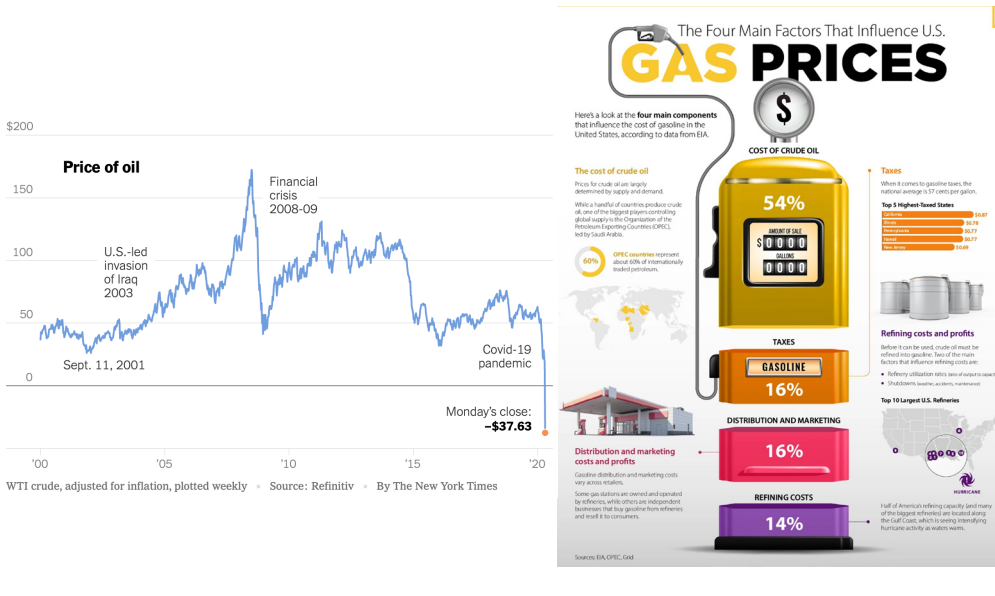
$200

Price of oil

150

100

50

0

Financial crisis 2008-09

U.S.-led invasion of Iraq 2003

Sept. 11, 2001

Covid-19 pandemic

Monday's close: −$37.63

'00 '05 '10 '15 '20

WTI crude, adjusted for inflation, plotted weekly • Source: Refinitiv • By The New York Times

The Four Main Factors That Influence U.S.

GAS PRICES

$

Here's a look at the four main components that influence the cost of gasoline in the United States, according to data from EIA.

COST OF CRUDE OIL

The cost of crude oil

Prices for crude oil are largely determined by supply and demand.

While a handful of countries produce crude oil, one of the biggest players controlling global supply is the Organization of the Petroleum Exporting Countries (OPEC), led by Saudi Arabia.

60%

OPEC countries represent about 60% of internationally traded petroleum.

54%

AMOUNT OF SALE

$ 0 0 0 0

GALLONS

0 0 0 0

Taxes

When it comes to gasoline taxes, the national average is 57 cents per gallon.

Top 5 Highest-Taxed States

| California | $0.87 |
|---|---|
| Illinois | $0.78 |
| Pennsylvania | $0.77 |
| Hawaii | $0.77 |
| New Jersey | $0.68 |

TAXES

GASOLINE

16%

Refining costs and profits

Before it can be used, crude oil must be refined into gasoline. Two of the main factors that influence refining costs are:

• Refinery utilization rates (ratio of output to capacity)
• Shutdowns (weather, accidents, maintenance)

Top 10 Largest U.S. Refineries

HURRICANE

DISTRIBUTION AND MARKETING

16%

Distribution and marketing costs and profits

Gasoline distribution and marketing costs vary across retailers.

Some gas stations are owned and operated by refineries, while others are independent businesses that buy gasoline from refineries and resell it to consumers.

REFINING COSTS

14%

Half of America's refining capacity (and many of the biggest refineries) are located along the Gulf Coast, which is seeing intensifying hurricane activity as waters warm.

Sources: EIA, OPEC, Grid